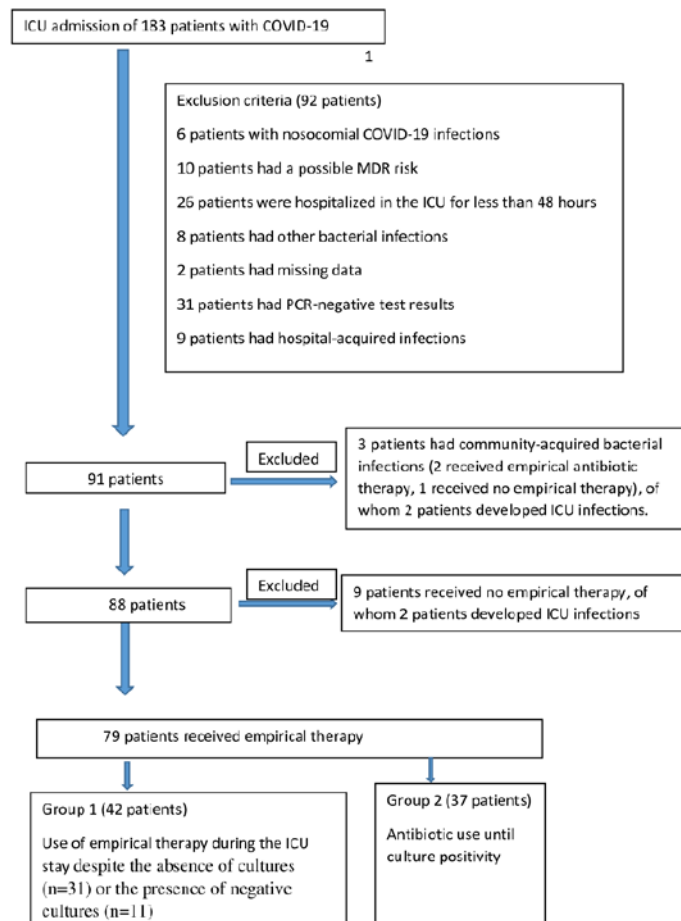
ICU admission of 183 patients with COVID-19

1

Exclusion criteria (92 patients)

6 patients with nosocomial COVID-19 infections

10 patients had a possible MDR risk

26 patients were hospitalized in the ICU for less than 48 hours

8 patients had other bacterial infections

2 patients had missing data

31 patients had PCR-negative test results

9 patients had hospital-acquired infections

91 patients

Excluded

3 patients had community-acquired bacterial infections (2 received empirical antibiotic therapy, 1 received no empirical therapy), of whom 2 patients developed ICU infections.

88 patients

Excluded

9 patients received no empirical therapy, of whom 2 patients developed ICU infections

79 patients received empirical therapy

Group 1 (42 patients)

Use of empirical therapy during the ICU stay despite the absence of cultures (n=31) or the presence of negative cultures (n=11)

Group 2 (37 patients)

Antibiotic use until culture positivity